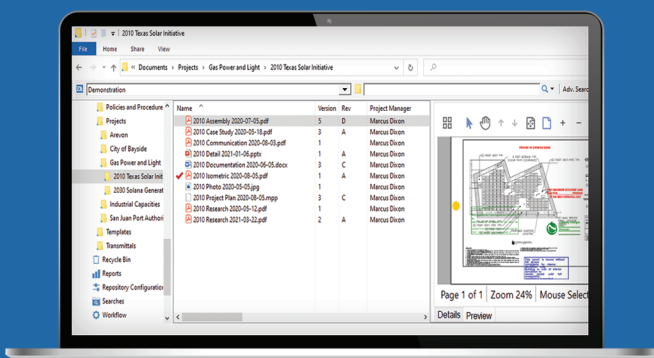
2010 Texas Solar Initiative

File Home Share View

« Documents > Projects > Gas Power and Light > 2010 Texas Solar Initiative

Demonstration

Adv. Searc

Policies and Procedure
Projects
Areven
City of Bayside
Gas Power and Light
2010 Texas Solar Init
2020 Solana Generat
Industrial Capacities
San Juan Port Authori
Templates
Transmittals
Recycle Bin
Reports
Repository Configuratio
Searches
Workflow

| Name | Version | Rev | Project Manager |
|---|---|---|---|
| 2010 Assembly 2020-07-05.pdf | 5 | D | Marcus Dixon |
| 2010 Case Study 2020-05-18.pdf | 3 | A | Marcus Dixon |
| 2010 Communication 2020-08-03.pdf | 1 | | Marcus Dixon |
| 2010 Detail 2021-01-06.pptx | 1 | A | Marcus Dixon |
| 2010 Documentation 2020-06-05.docx | 3 | C | Marcus Dixon |
| 2010 Isometric 2020-08-05.pdf | 1 | A | Marcus Dixon |
| 2010 Photo 2020-05-05.jpg | 1 | | Marcus Dixon |
| 2010 Project Plan 2020-08-05.mpp | 3 | C | Marcus Dixon |
| 2010 Research 2020-05-12.pdf | 1 | | Marcus Dixon |
| 2010 Research 2021-03-22.pdf | 2 | A | Marcus Dixon |

Page 1 of 1 Zoom 24% Mouse Select

Details Preview